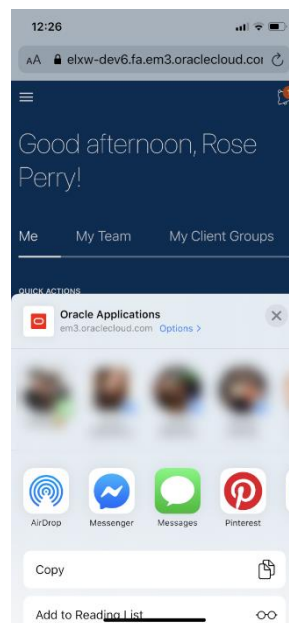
12:26

AA elxw-dev6.fa.em3.oraclecloud.co

Good afternoon, Rose Perry!

Me My Team My Client Groups

QUICK ACTIONS

Oracle Applications
em3.oraclecloud.com Options >

AirDrop Messenger Messages Pinterest

Copy

Add to Reading List